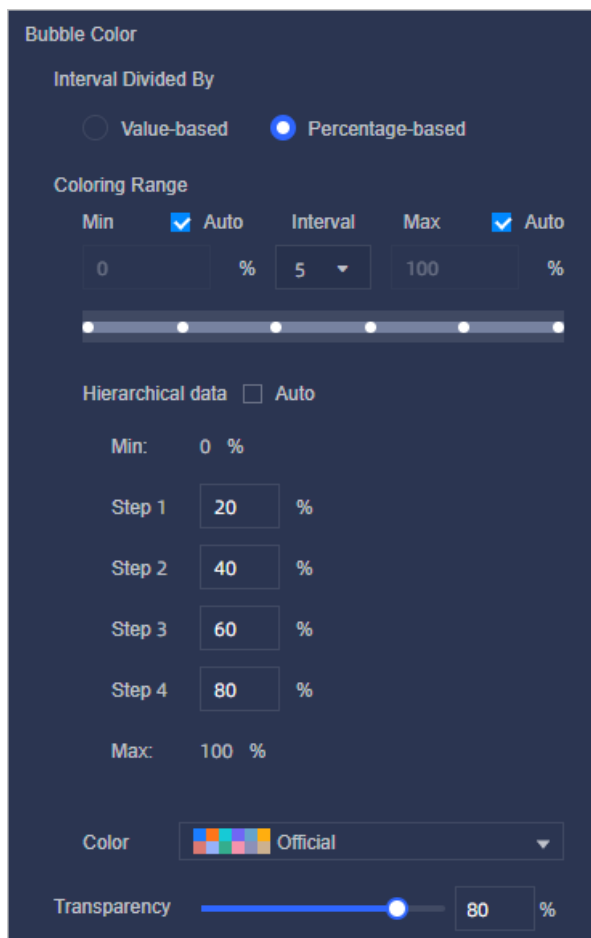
Bubble Color

Interval Divided By

Value-based Percentage-based

Coloring Range

Min Auto Interval Max Auto

0 % 5 100 %

Hierarchical data Auto

Min: 0 %

Step 1 20 %

Step 2 40 %

Step 3 60 %

Step 4 80 %

Max: 100 %

Color Official

Transparency 80 %